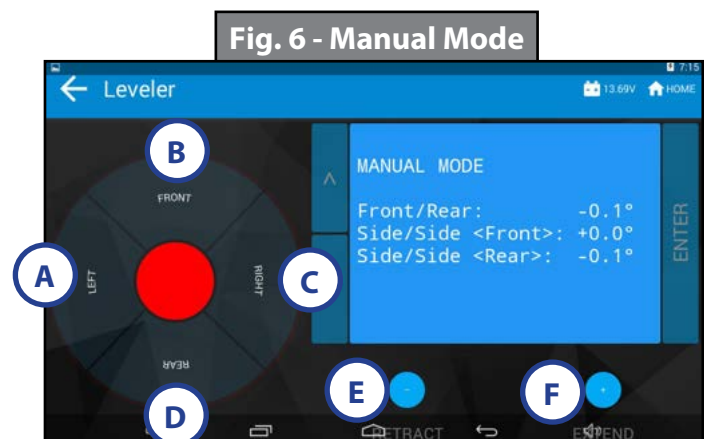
Fig. 6 - Manual Mode

7:15

Leveler

13.69V HOME

B

FRONT

A

LEFT

RIGHT

C

REAR

D

^

MANUAL MODE

Front/Rear: -0.1°
Side/Side <Front>: +0.0°
Side/Side <Rear>: -0.1°

ENTER

E

-

RETRACT

F

+

EXTEND